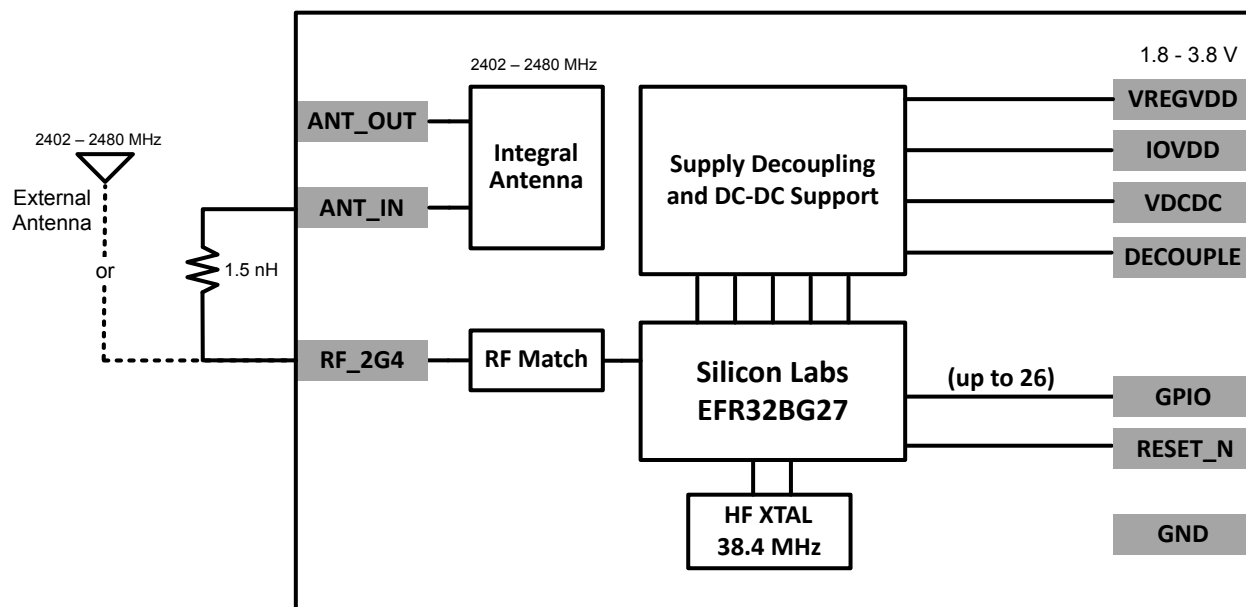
2402 – 2480 MHz
External Antenna
or
1.5 nH
ANT_OUT
ANT_IN
RF_2G4
2402 – 2480 MHz
Integral Antenna
RF Match
Supply Decoupling and DC-DC Support
Silicon Labs EFR32BG27
HF XTAL 38.4 MHz
1.8 - 3.8 V
VREGVDD
IOVDD
VDCDC
DECOUPLE
(up to 26)
GPIO
RESET_N
GND